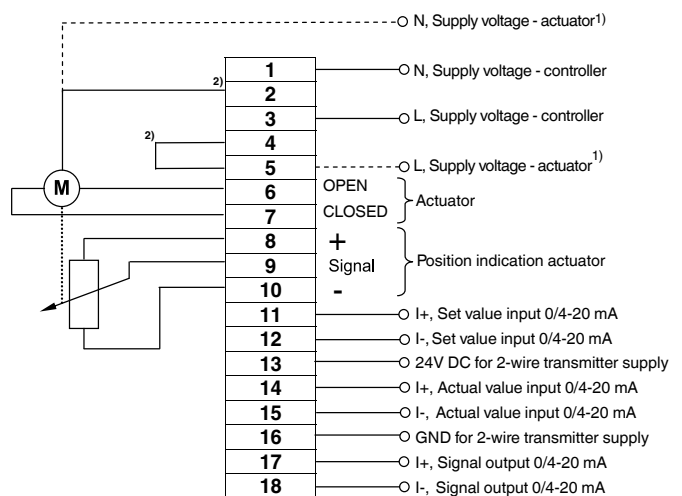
N, Supply voltage - actuator$^{1)}$

2)

1 N, Supply voltage - controller
2
3 L, Supply voltage - controller

2)

4
5 L, Supply voltage - actuator$^{1)}$

M

6 OPEN
7 CLOSED
Actuator

8 +
9 Signal
10 -
Position indication actuator

11 I+, Set value input 0/4-20 mA
12 I-, Set value input 0/4-20 mA
13 24V DC for 2-wire transmitter supply
14 I+, Actual value input 0/4-20 mA
15 I-, Actual value input 0/4-20 mA
16 GND for 2-wire transmitter supply
17 I+, Signal output 0/4-20 mA
18 I-, Signal output 0/4-20 mA